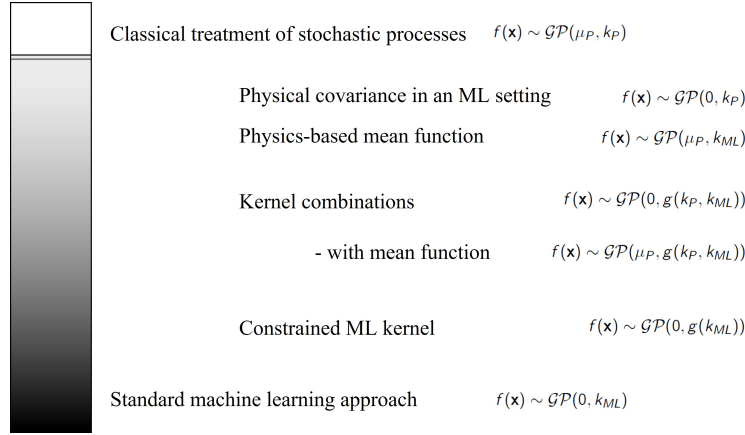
Classical treatment of stochastic processes $f(\mathbf{x}) \sim \mathcal{GP}(\mu_P, k_P)$

Physical covariance in an ML setting $f(\mathbf{x}) \sim \mathcal{GP}(0, k_P)$

Physics-based mean function $f(\mathbf{x}) \sim \mathcal{GP}(\mu_P, k_{ML})$

Kernel combinations $f(\mathbf{x}) \sim \mathcal{GP}(0, g(k_P, k_{ML}))$

- with mean function $f(\mathbf{x}) \sim \mathcal{GP}(\mu_P, g(k_P, k_{ML}))$

Constrained ML kernel $f(\mathbf{x}) \sim \mathcal{GP}(0, g(k_{ML}))$

Standard machine learning approach $f(\mathbf{x}) \sim \mathcal{GP}(0, k_{ML})$